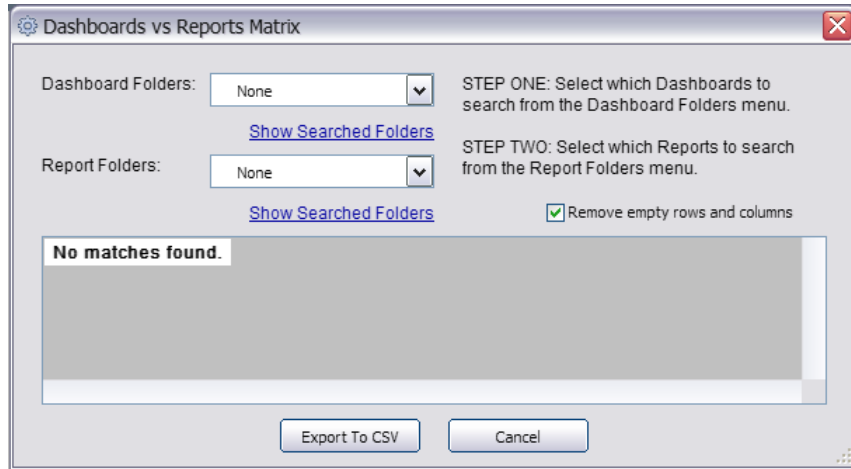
Dashboards vs Reports Matrix

Dashboard Folders: None

Show Searched Folders

Report Folders: None

Show Searched Folders

STEP ONE: Select which Dashboards to search from the Dashboard Folders menu.

STEP TWO: Select which Reports to search from the Report Folders menu.

Remove empty rows and columns

No matches found.

Export To CSV

Cancel